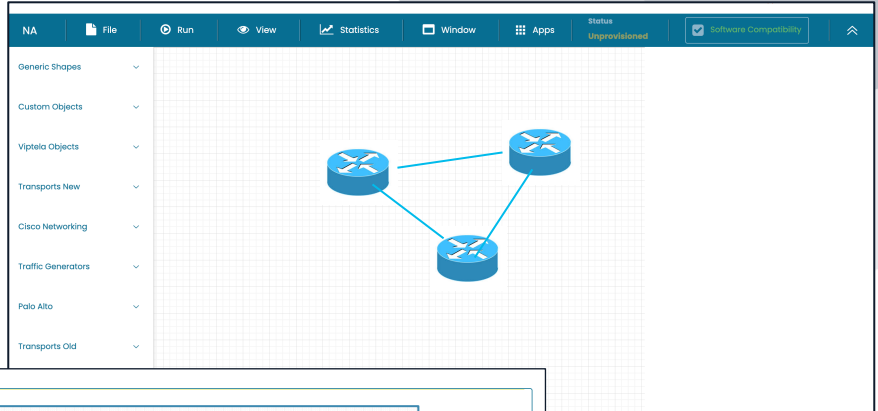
NA File Run View Statistics Window Apps Status Unprovisioned Software Compatibility

Generic Shapes

Custom Objects

Viptela Objects

Transports New

Cisco Networking

Traffic Generators

Palo Alto

Transports Old